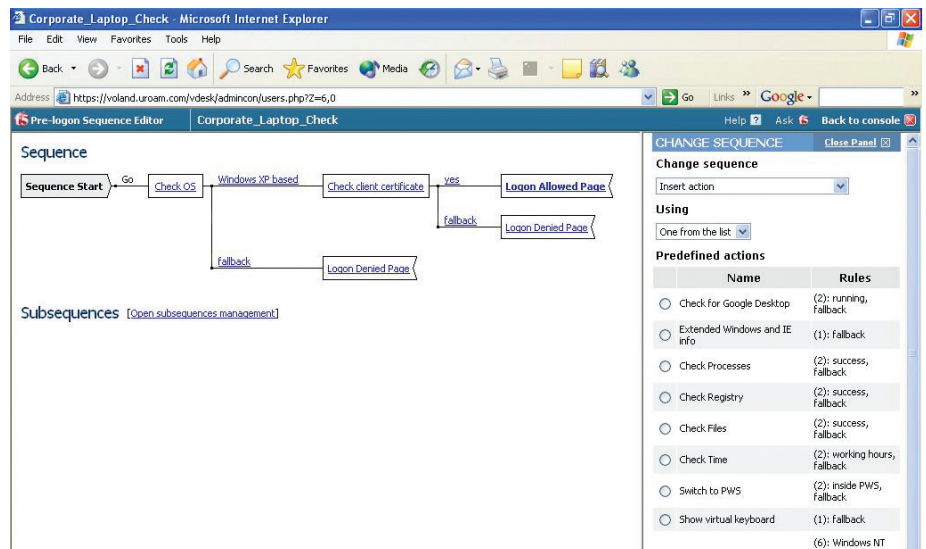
Corporate_Laptop_Check - Microsoft Internet Explorer

File Edit View Favorites Tools Help

Back Search Favorites Media

Address https://voland.uroam.com/vdesk/admincon/users.php?Z=6,0 Go Links » Google

Pre-logon Sequence Editor Corporate_Laptop_Check Help Ask Back to console

Sequence

Sequence Start Go Check OS Windows XP based Check client certificate yes Logon Allowed Page

fallback Logon Denied Page

fallback Logon Denied Page

Subsequences [Open subsequences management]

CHANGE SEQUENCE Close Panel

Change sequence

Insert action

Using

One from the list

Predefined actions

| Name | Rules |
|---|---|
| Check for Google Desktop | (2): running, fallback |
| Extended Windows and IE info | (1): fallback |
| Check Processes | (2): success, fallback |
| Check Registry | (2): success, fallback |
| Check Files | (2): success, fallback |
| Check Time | (2): working hours, fallback |
| Switch to PWS | (2): inside PWS, fallback |
| Show virtual keyboard | (1): fallback |
| | (6): Windows NT |